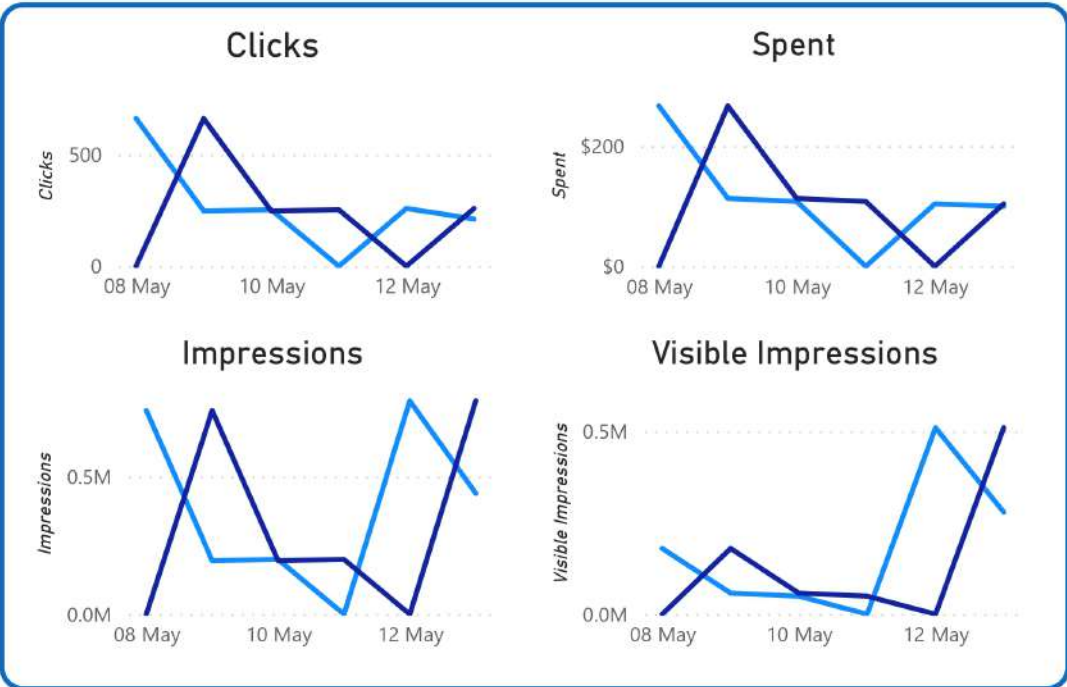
Clicks

Clicks

500

0

08 May

10 May

12 May

Spent

Spent

$200

$0

08 May

10 May

12 May

Impressions

Impressions

0.5M

0.0M

08 May

10 May

12 May

Visible Impressions

Visible Impressions

0.5M

0.0M

08 May

10 May

12 May